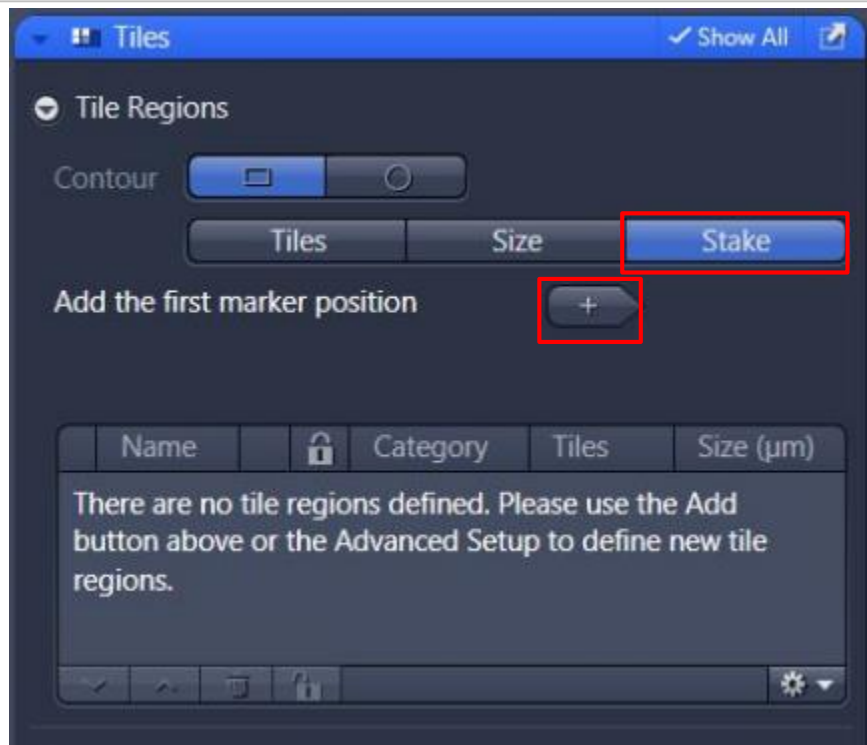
Tiles
✓ Show All

Tile Regions

Contour

Tiles | Size | Stake

Add the first marker position +

| | Name | | | Category | Tiles | Size (µm) |
|---|---|---|---|---|---|---|

There are no tile regions defined. Please use the Add button above or the Advanced Setup to define new tile regions.